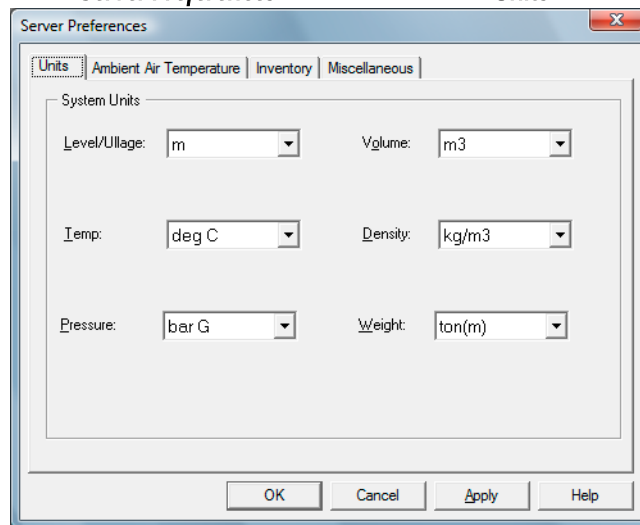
Server Preferences

Units | Ambient Air Temperature | Inventory | Miscellaneous

System Units

Level/Ullage: m

Volume: m3

Temp: deg C

Density: kg/m3

Pressure: bar G

Weight: ton(m)

OK Cancel Apply Help